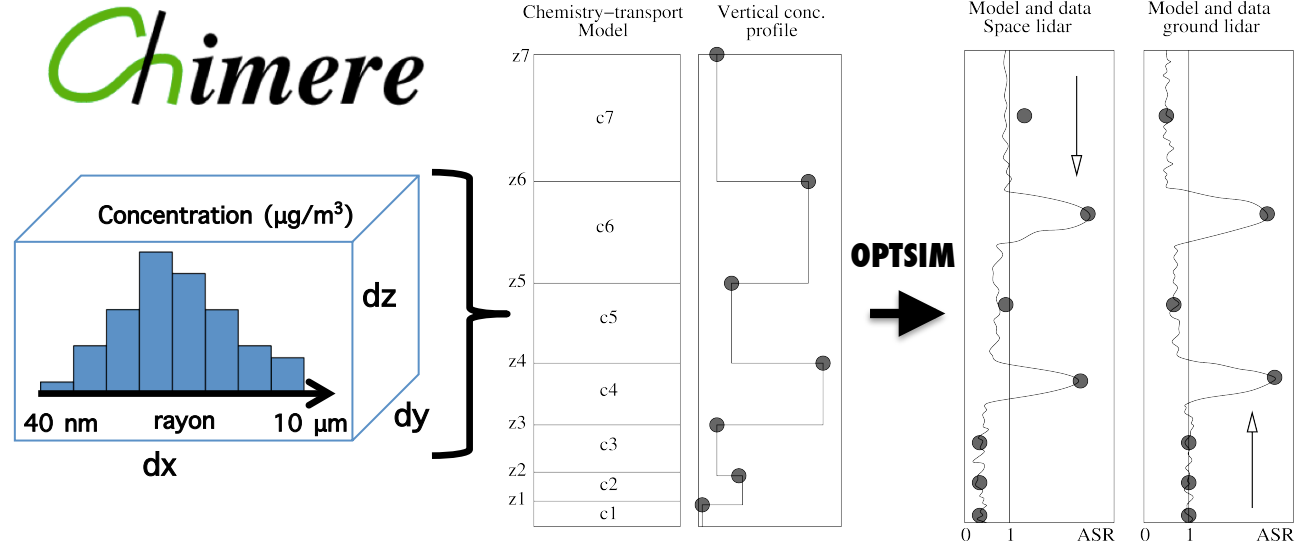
Chimere

Concentration (μg/m$^3$)

dz

40 nm rayon 10 μm

dy

dx

Chemistry–transport Model

Vertical conc. profile

z7
c7
z6
c6
z5
c5
z4
c4
z3
c3
z2
c2
z1
c1

OPTSIM

Model and data Space lidar

Model and data ground lidar

0 1 ASR

0 1 ASR